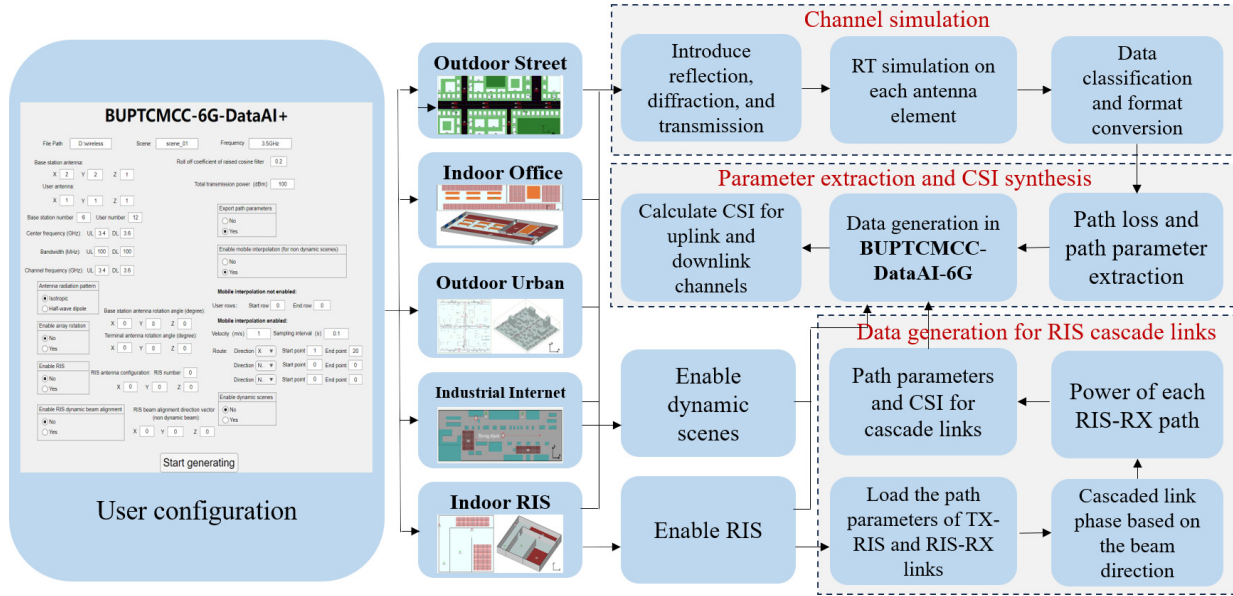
BUPTCMCC-6G-DataAI+

File Path D:\wireless
Scene scene_01
Frequency 3.5GHz

Base station antenna
X 2 Y 2 Z 1

Roll off coefficient of raised cosine filter 0.2

User antenna
X 1 Y 1 Z 1

Total transmission power (dBm) 100

Base station number 6
User number 12

Export path parameters
No
Yes

Center frequency (GHz) UL 3.4 DL 3.6

Bandwidth (MHz) UL 100 DL 100

Enable mobile interpolation (for non dynamic scenes)
No
Yes

Channel frequency (GHz) UL 3.4 DL 3.6

Antenna radiation pattern
Isotropic
Half-wave dipole

Mobile interpolation not enabled:
User rows: Start row 0 End row 0

Base station antenna rotation angle (degree)
X 0 Y 0 Z 0

Mobile interpolation enabled:
Velocity (m/s) 1 Sampling interval (s) 0.1

Enable array rotation
No
Yes

Terminal antenna rotation angle (degree)
X 0 Y 0 Z 0

Route: Direction X Start point 1 End point 20
Direction N Start point 0 End point 0
Direction N Start point 0 End point 0

Enable RIS
No
Yes

RIS antenna configuration RIS number 0
X 0 Y 0 Z 0

Enable RIS dynamic beam alignment
No
Yes

RIS beam alignment direction vector (non dynamic beam)
X 0 Y 0 Z 0

Enable dynamic scenes
No
Yes

Start generating

User configuration

Outdoor Street

Indoor Office

Outdoor Urban

Industrial Internet

Indoor RIS

Channel simulation

Introduce reflection, diffraction, and transmission

RT simulation on each antenna element

Data classification and format conversion

Parameter extraction and CSI synthesis

Calculate CSI for uplink and downlink channels

Data generation in BUPTCMCC-DataAI-6G

Path loss and path parameter extraction

Data generation for RIS cascade links

Enable dynamic scenes

Path parameters and CSI for cascade links

Power of each RIS-RX path

Enable RIS

Load the path parameters of TX-RIS and RIS-RX links

Cascaded link phase based on the beam direction